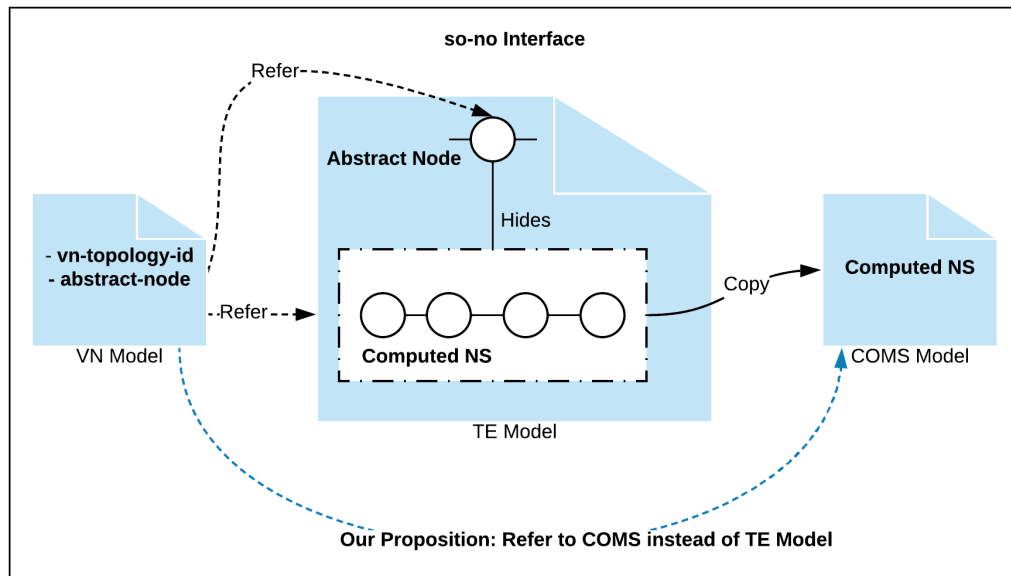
so-no Interface

Refer

Abstract Node

Hides

- vn-topology-id
- abstract-node

Refer

Computed NS

Copy

Computed NS

VN Model

COMS Model

TE Model

Our Proposition: Refer to COMS instead of TE Model